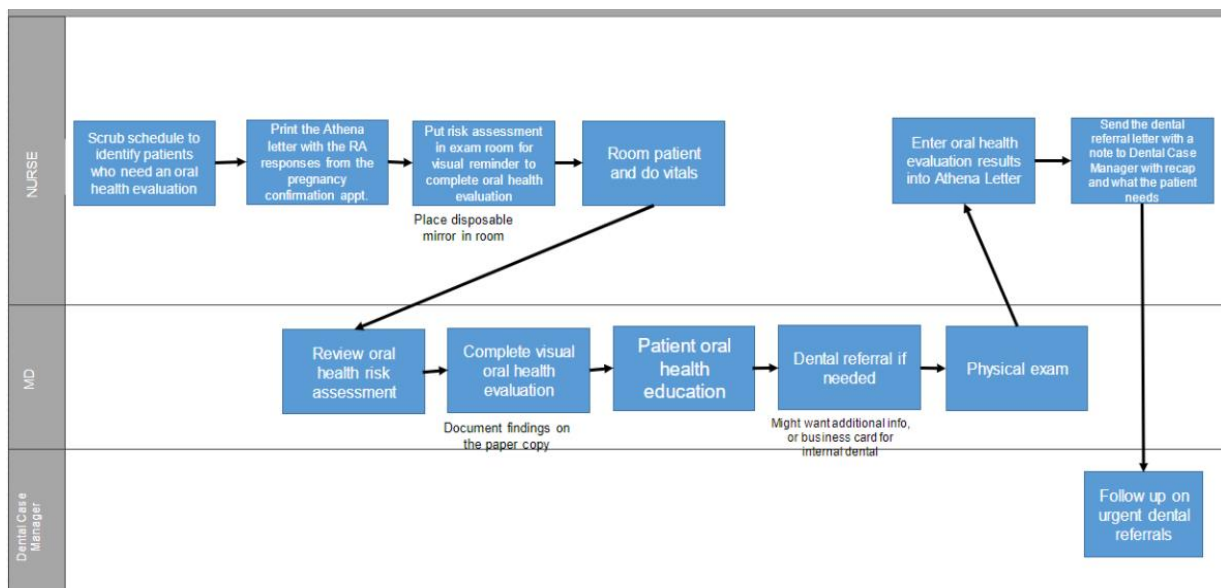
NURSE

Scrub schedule to identify patients who need an oral health evaluation

Print the Athena letter with the RA responses from the pregnancy confirmation appt.

Put risk assessment in exam room for visual reminder to complete oral health evaluation

Place disposable mirror in room

Room patient and do vitals

Enter oral health evaluation results into Athena Letter

Send the dental referral letter with a note to Dental Case Manager with recap and what the patient needs

MD

Review oral health risk assessment

Complete visual oral health evaluation

Document findings on the paper copy

Patient oral health education

Dental referral if needed

Might want additional info, or business card for internal dental

Physical exam

Dental Case Manager

Follow up on urgent dental referrals